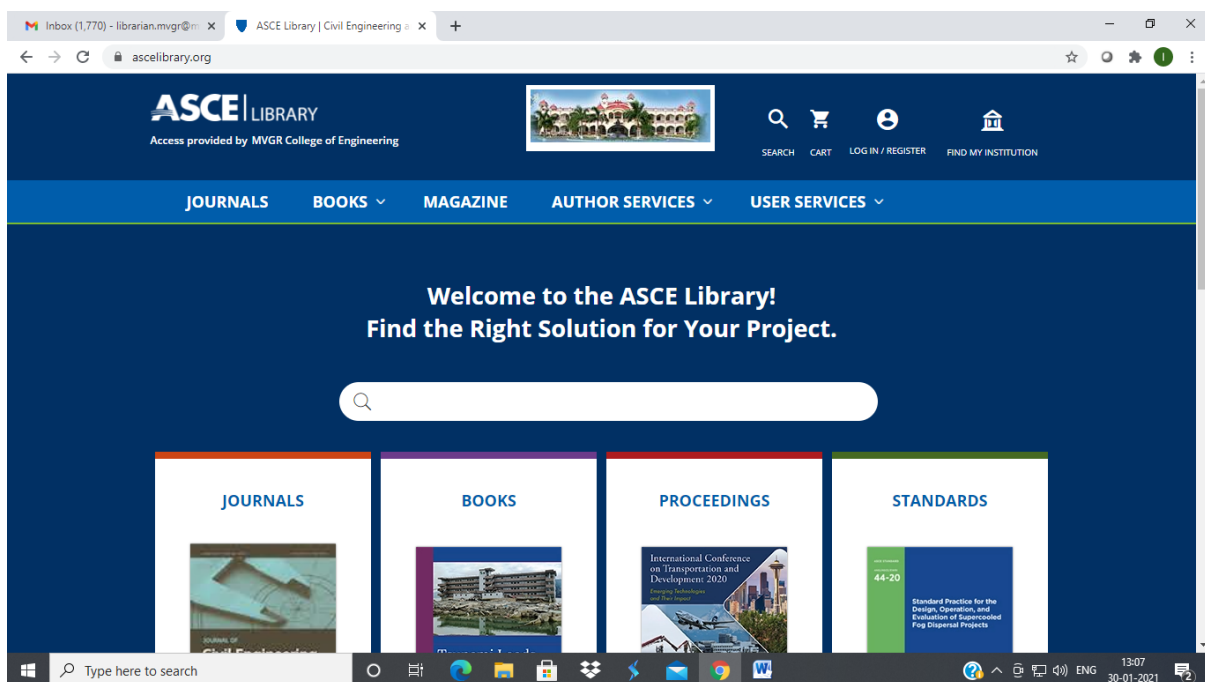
Inbox (1,770) - librarian.mvgr@m ×
ASCE Library | Civil Engineering a ×
+

ascelibrary.org

ASCE | LIBRARY
Access provided by MVGR College of Engineering

SEARCH CART LOG IN / REGISTER FIND MY INSTITUTION

JOURNALS BOOKS MAGAZINE AUTHOR SERVICES USER SERVICES

Welcome to the ASCE Library!
Find the Right Solution for Your Project.

JOURNALS

BOOKS

PROCEEDINGS

International Conference on Transportation and Development 2020
Emerging Technologies and Their Impacts

STANDARDS

44-20
Standard Practice for the Design, Operation, and Evaluation of Supercooled Fog Dispersal Projects

Type here to search

ENG 13:07 30-01-2021